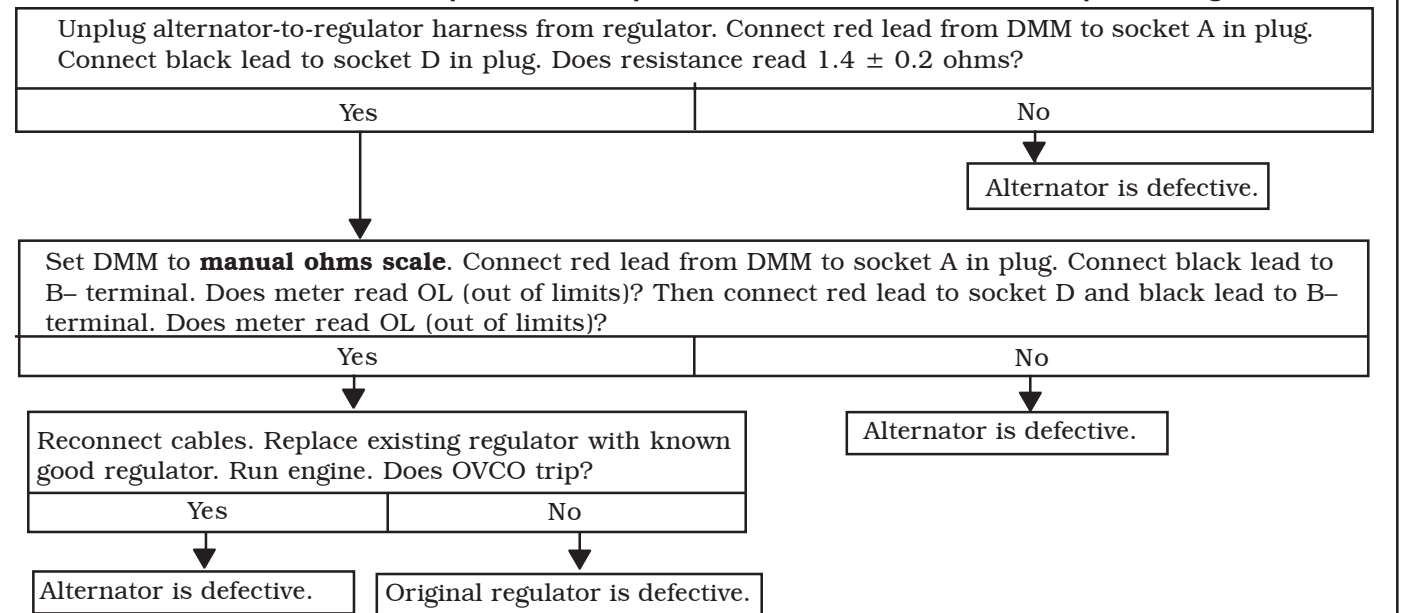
Unplug alternator-to-regulator harness from regulator. Connect red lead from DMM to socket A in plug. Connect black lead to socket D in plug. Does resistance read 1.4 $\pm$ 0.2 ohms?

Yes

No

Alternator is defective.

Set DMM to **manual ohms scale**. Connect red lead from DMM to socket A in plug. Connect black lead to B– terminal. Does meter read OL (out of limits)? Then connect red lead to socket D and black lead to B– terminal. Does meter read OL (out of limits)?

Yes

No

Reconnect cables. Replace existing regulator with known good regulator. Run engine. Does OVCO trip?

Alternator is defective.

Yes

No

Alternator is defective.

Original regulator is defective.